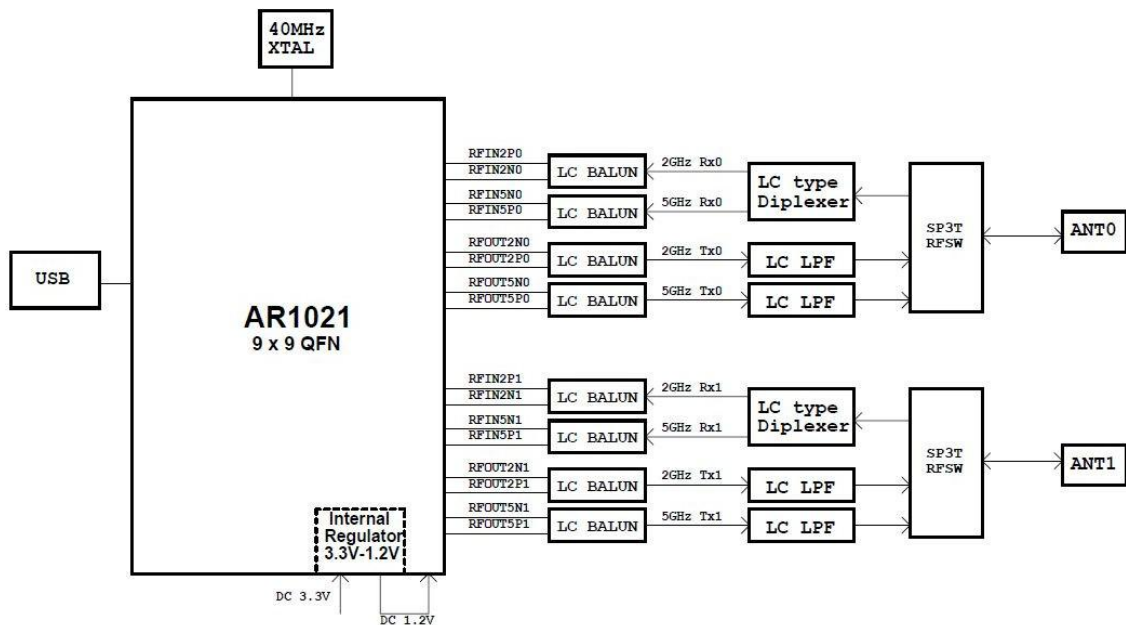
40MHz
XTAL

USB

AR1021
9 x 9 QFN

Internal
Regulator
3.3V-1.2V

DC 3.3V
DC 1.2V

RFIN2P0
RFIN2N0
LC BALUN
2GHz Rx0
RFIN5N0
RFIN5P0
LC BALUN
5GHz Rx0
LC type
Diplexer
RFOUT2N0
RFOUT2P0
LC BALUN
2GHz Tx0
LC LPF
RFOUT5N0
RFOUT5P0
LC BALUN
5GHz Tx0
LC LPF
SP3T
RFSW
ANT0

RFIN2P1
RFIN2N1
LC BALUN
2GHz Rx1
RFIN5N1
RFIN5P1
LC BALUN
5GHz Rx1
LC type
Diplexer
RFOUT2N1
RFOUT2P1
LC BALUN
2GHz Tx1
LC LPF
RFOUT5N1
RFOUT5P1
LC BALUN
5GHz Tx1
LC LPF
SP3T
RFSW
ANT1